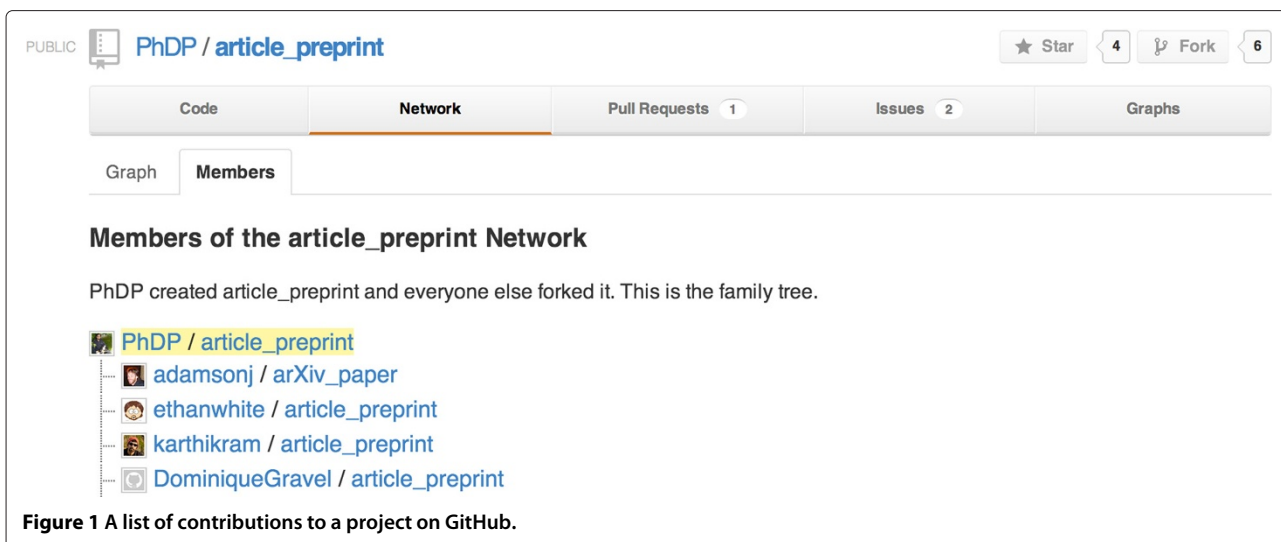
PUBLIC PhDP / article_preprint

Star 4 Fork 6

Code | Network | Pull Requests 1 | Issues 2 | Graphs

Graph | Members

Members of the article_preprint Network

PhDP created article_preprint and everyone else forked it. This is the family tree.

PhDP / article_preprint
adamsonj / arXiv_paper
ethanwhite / article_preprint
karthikram / article_preprint
DominiqueGravel / article_preprint

Figure 1 A list of contributions to a project on GitHub.